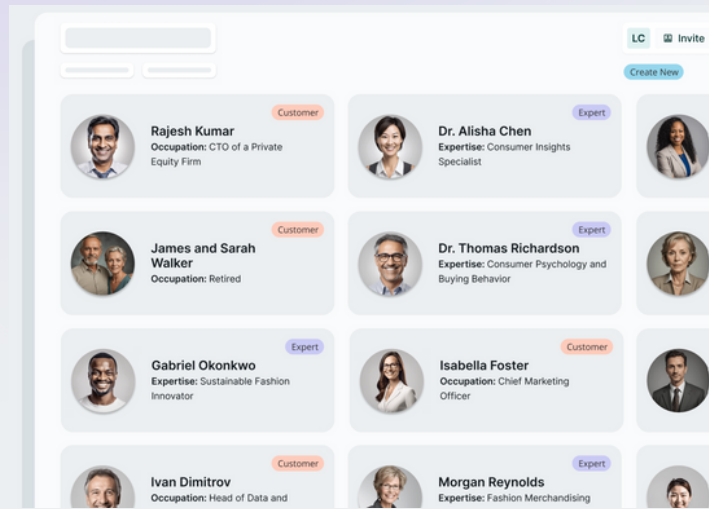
LC Invite

Create New

Customer
Rajesh Kumar
Occupation: CTO of a Private Equity Firm

Expert
Dr. Alisha Chen
Expertise: Consumer Insights Specialist

Customer
James and Sarah Walker
Occupation: Retired

Expert
Dr. Thomas Richardson
Expertise: Consumer Psychology and Buying Behavior

Expert
Gabriel Okonkwo
Expertise: Sustainable Fashion Innovator

Customer
Isabella Foster
Occupation: Chief Marketing Officer

Customer
Ivan Dimitrov
Occupation: Head of Data and

Expert
Morgan Reynolds
Expertise: Fashion Merchandising